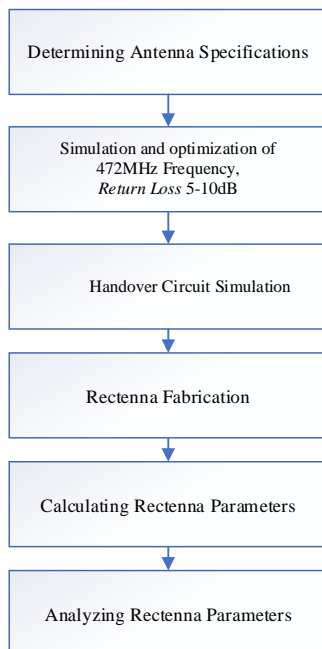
Determining Antenna Specifications

Simulation and optimization of 472MHz Frequency, Return Loss 5-10dB

Handover Circuit Simulation

Rectenna Fabrication

Calculating Rectenna Parameters

Analyzing Rectenna Parameters